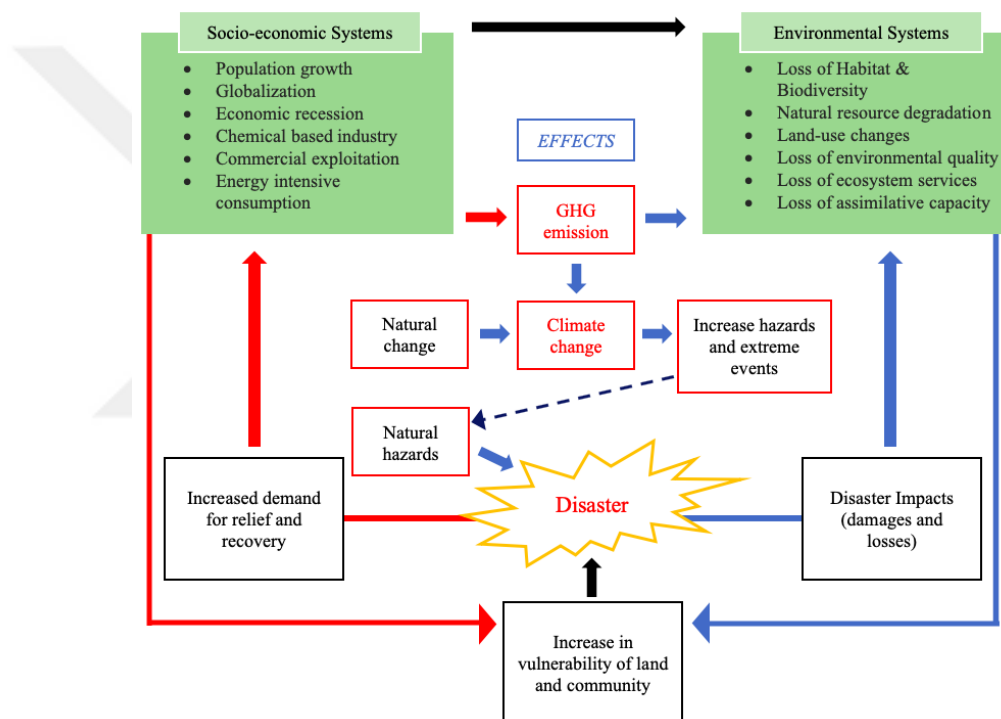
Socio-economic Systems

- Population growth
- Globalization
- Economic recession
- Chemical based industry
- Commercial exploitation
- Energy intensive consumption

Environmental Systems

- Loss of Habitat & Biodiversity
- Natural resource degradation
- Land-use changes
- Loss of environmental quality
- Loss of ecosystem services
- Loss of assimilative capacity

EFFECTS

GHG emission

Natural change

Climate change

Increase hazards and extreme events

Natural hazards

Disaster

Increased demand for relief and recovery

Disaster Impacts (damages and losses)

Increase in vulnerability of land and community